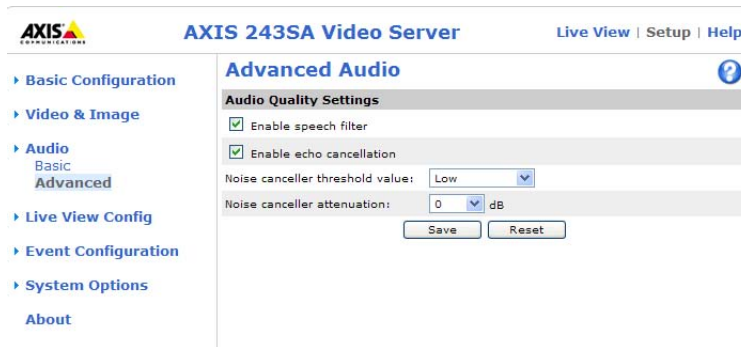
AXIS COMMUNICATIONS

AXIS 243SA Video Server

Live View | Setup | Help

▸ Basic Configuration

▸ Video & Image

▸ Audio
Basic
Advanced

▸ Live View Config

▸ Event Configuration

▸ System Options

About

Advanced Audio

?

Audio Quality Settings

☑ Enable speech filter

☑ Enable echo cancellation

Noise canceller threshold value: Low

Noise canceller attenuation: 0 dB

Save Reset